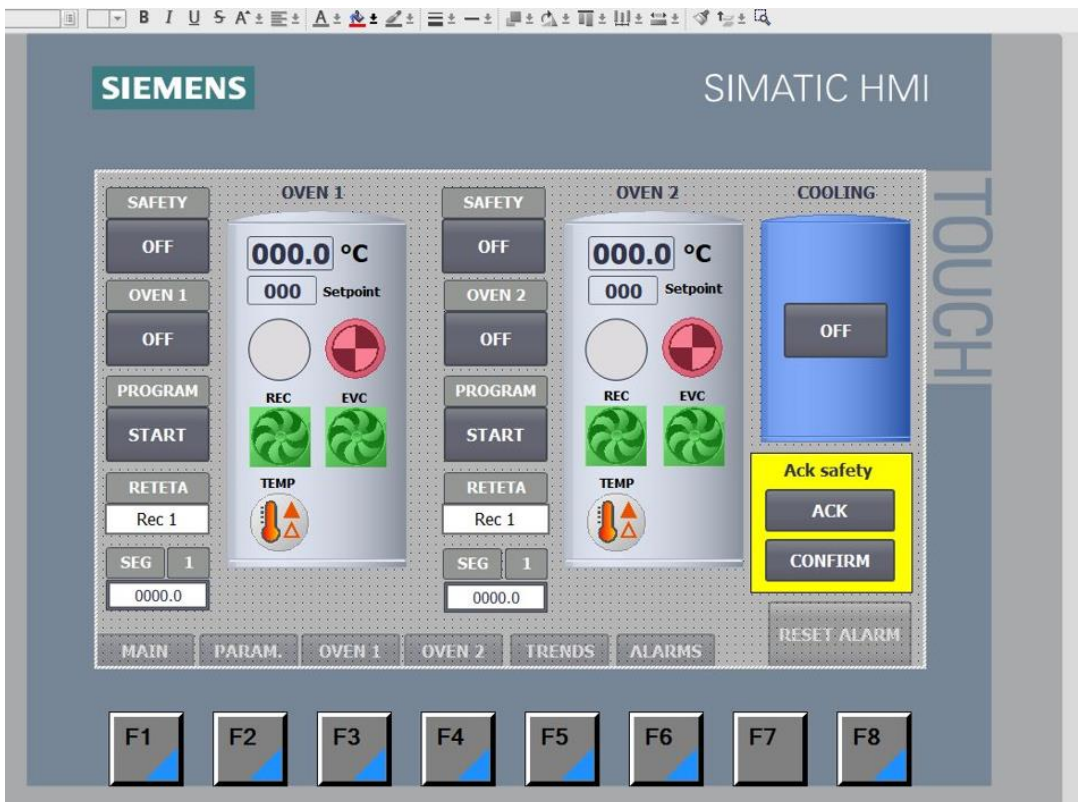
B I U S

SIEMENS

SIMATIC HMI

SAFETY
OFF
OVEN 1
OFF
PROGRAM
START
RETETA
Rec 1
SEG 1
0000.0

OVEN 1
000.0 °C
000 Setpoint
REC EVC
TEMP

SAFETY
OFF
OVEN 2
OFF
PROGRAM
START
RETETA
Rec 1
SEG 1
0000.0

OVEN 2
000.0 °C
000 Setpoint
REC EVC
TEMP

COOLING
OFF

Ack safety
ACK
CONFIRM

RESET ALARM

MAIN PARAM. OVEN 1 OVEN 2 TRENDS ALARMS

TOUCH

F1 F2 F3 F4 F5 F6 F7 F8